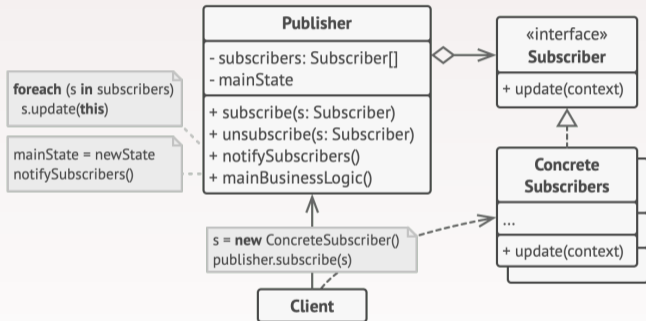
Publisher

- subscribers: Subscriber[]
- mainState

+ subscribe(s: Subscriber)
+ unsubscribe(s: Subscriber)
+ notifySubscribers()
+ mainBusinessLogic()

foreach (s in subscribers)
s.update(this)

mainState = newState
notifySubscribers()

«interface»
Subscriber

+ update(context)

Concrete
Subscribers

...

+ update(context)

s = new ConcreteSubscriber()
publisher.subscribe(s)

Client